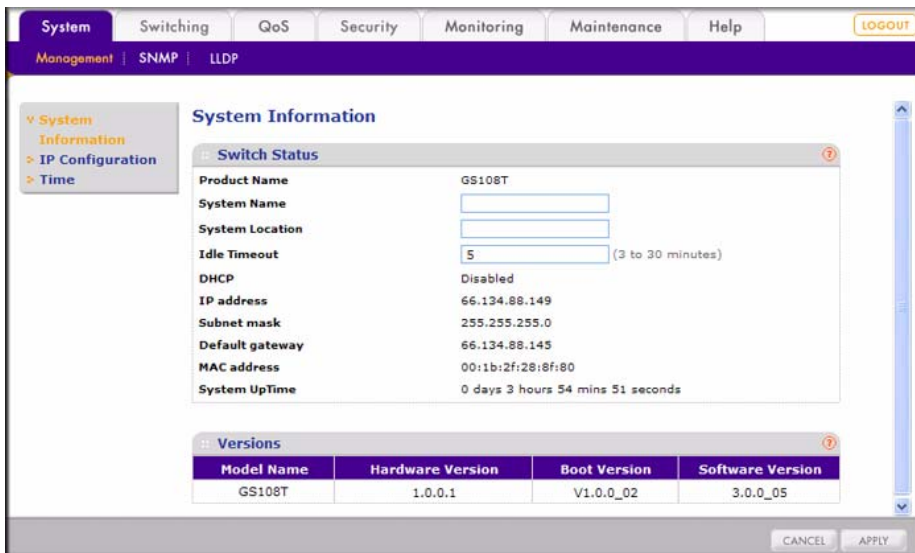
System | Switching | QoS | Security | Monitoring | Maintenance | Help | LOGOUT

Management | SNMP | LLDP

System Information
IP Configuration
Time

System Information

Switch Status

| | |
|---|---|
| Product Name | GS108T |
| System Name | |
| System Location | |
| Idle Timeout | 5 (3 to 30 minutes) |
| DHCP | Disabled |
| IP address | 66.134.88.149 |
| Subnet mask | 255.255.255.0 |
| Default gateway | 66.134.88.145 |
| MAC address | 00:1b:2f:28:8f:80 |
| System UpTime | 0 days 3 hours 54 mins 51 seconds |

Versions

| Model Name | Hardware Version | Boot Version | Software Version |
|---|---|---|---|
| GS108T | 1.0.0.1 | V1.0.0_02 | 3.0.0_05 |

CANCEL APPLY